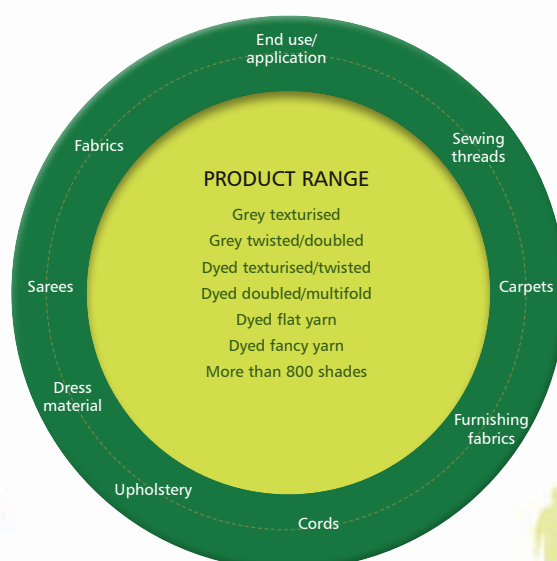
End use/
application

Fabrics

Sewing
threads

PRODUCT RANGE

Grey texturised
Grey twisted/doubled
Dyed texturised/twisted
Dyed doubled/multifold
Dyed flat yarn
Dyed fancy yarn
More than 800 shades

Sarees

Carpets

Dress
material

Furnishing
fabrics

Upholstery

Cords